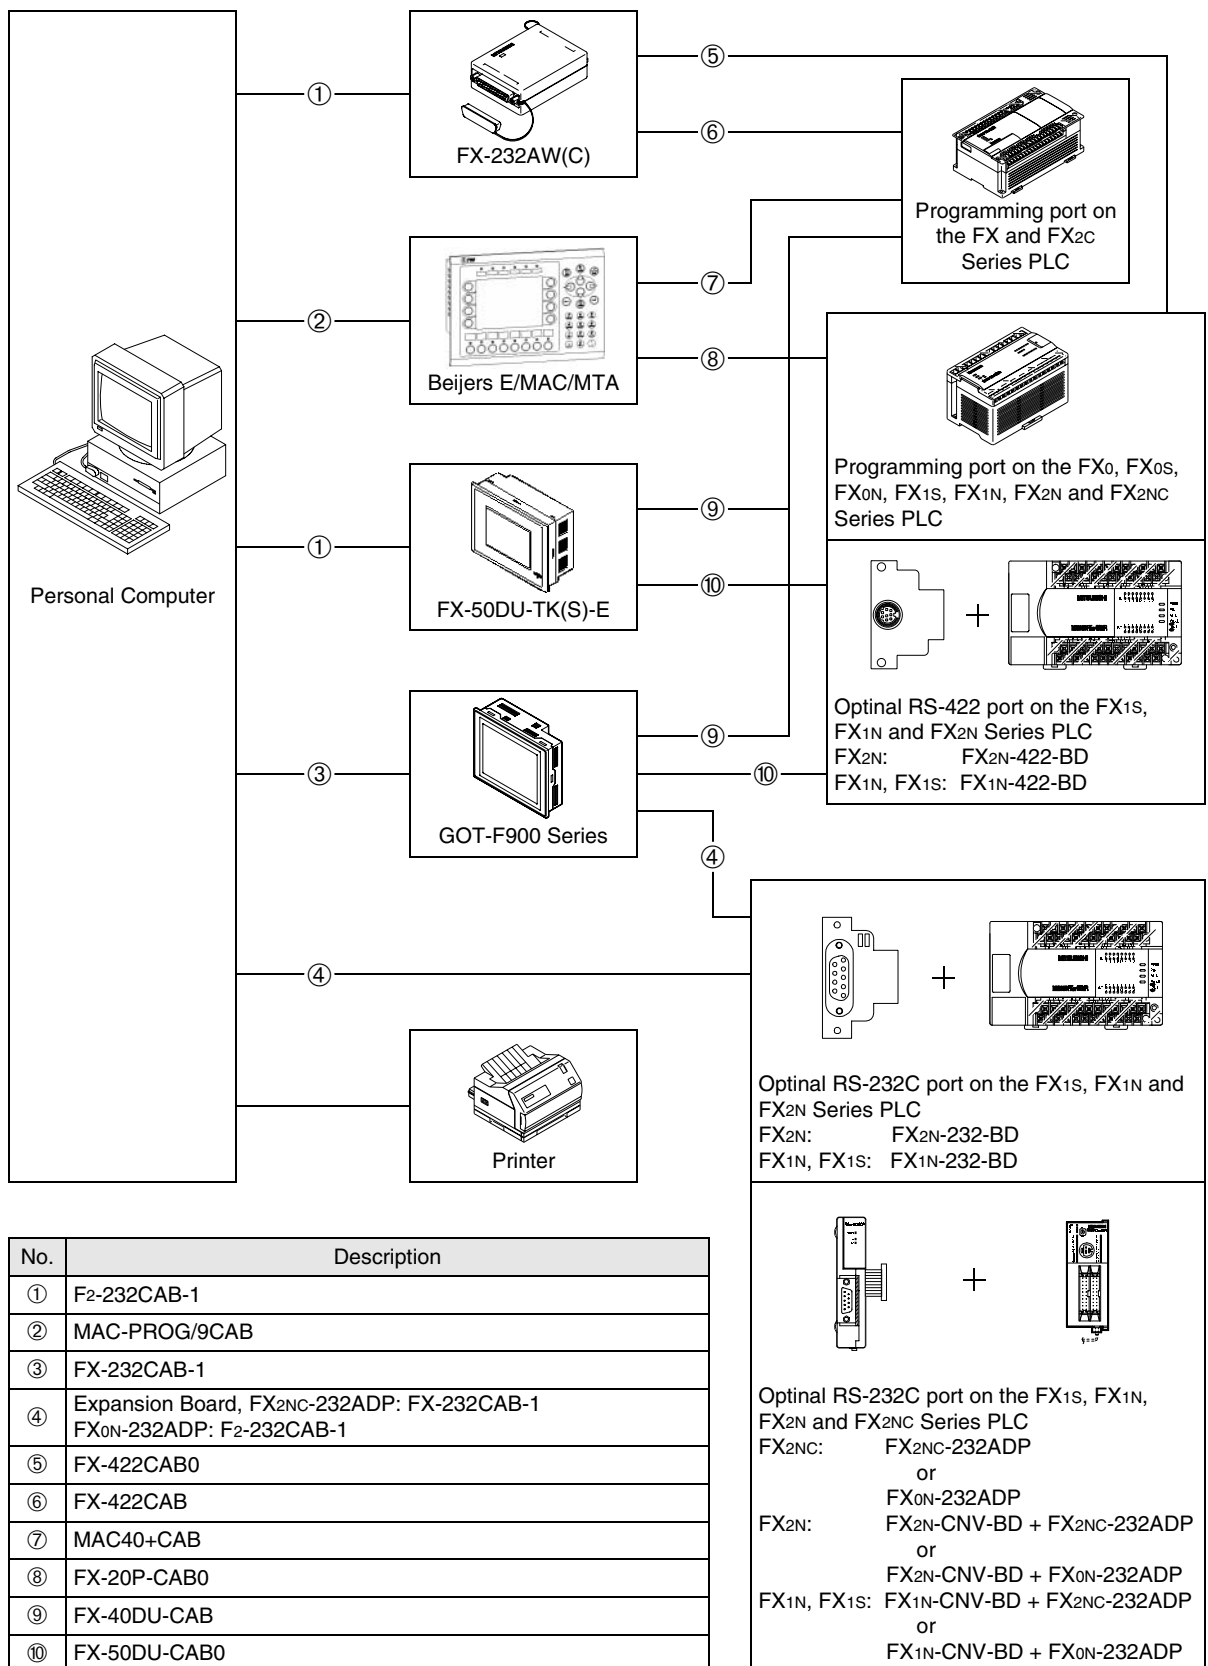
①

FX-232AW(C)

⑤

⑥

Programming port on the FX and FX2C Series PLC

②

⑦

Beijers E/MAC/MTA

⑧

Programming port on the FX0, FX0S, FX0N, FX1S, FX1N, FX2N and FX2NC Series PLC

Personal Computer

①

⑨

FX-50DU-TK(S)-E

⑩

+

Optinal RS-422 port on the FX1S, FX1N and FX2N Series PLC
FX2N: FX2N-422-BD
FX1N, FX1S: FX1N-422-BD

③

⑨

⑩

GOT-F900 Series

④

④

+

Optinal RS-232C port on the FX1S, FX1N and FX2N Series PLC
FX2N: FX2N-232-BD
FX1N, FX1S: FX1N-232-BD

Printer

+

Optinal RS-232C port on the FX1S, FX1N, FX2N and FX2NC Series PLC
FX2NC: FX2NC-232ADP
or
FX0N-232ADP
FX2N: FX2N-CNV-BD + FX2NC-232ADP
or
FX2N-CNV-BD + FX0N-232ADP
FX1N, FX1S: FX1N-CNV-BD + FX2NC-232ADP
or
FX1N-CNV-BD + FX0N-232ADP

| No. | Description |
|---|---|
| ① | F2-232CAB-1 |
| ② | MAC-PROG/9CAB |
| ③ | FX-232CAB-1 |
| ④ | Expansion Board, FX2NC-232ADP: FX-232CAB-1<br>FX0N-232ADP: F2-232CAB-1 |
| ⑤ | FX-422CAB0 |
| ⑥ | FX-422CAB |
| ⑦ | MAC40+CAB |
| ⑧ | FX-20P-CAB0 |
| ⑨ | FX-40DU-CAB |
| ⑩ | FX-50DU-CAB0 |